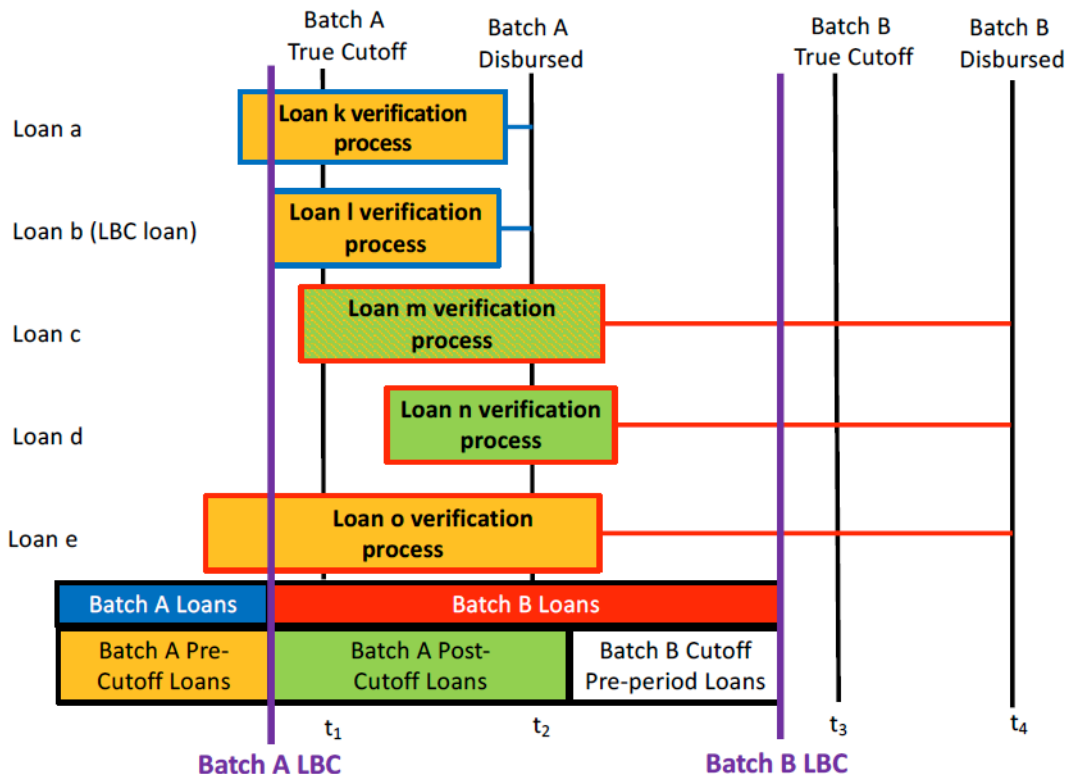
Batch A True Cutoff

Batch A Disbursed

Batch B True Cutoff

Batch B Disbursed

Loan a

Loan k verification process

Loan b (LBC loan)

Loan l verification process

Loan c

Loan m verification process

Loan d

Loan n verification process

Loan e

Loan o verification process

Batch A Loans

Batch B Loans

Batch A Pre-Cutoff Loans

Batch A Post-Cutoff Loans

Batch B Cutoff Pre-period Loans

$t_1$

$t_2$

$t_3$

$t_4$

Batch A LBC

Batch B LBC